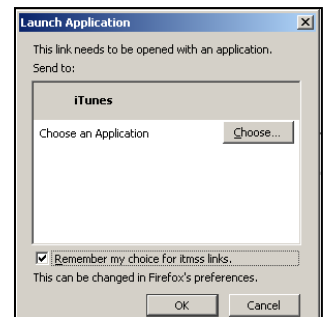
Launch Application

This link needs to be opened with an application.
Send to:

iTunes

Choose an Application

Choose...

☑ Remember my choice for itmss links.

This can be changed in Firefox's preferences.

OK

Cancel